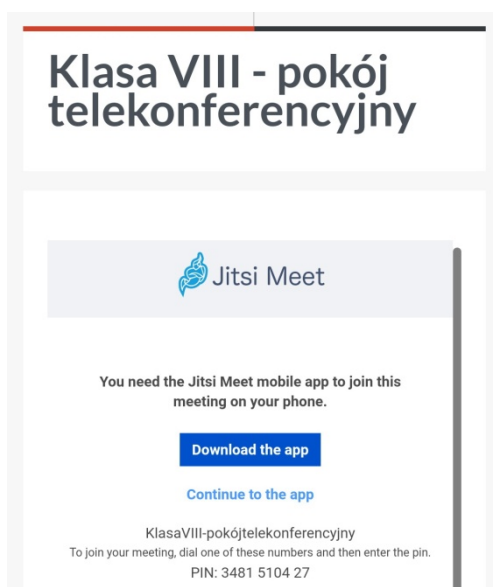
Klasa VIII - pokój telekonferencyjny

Jitsi Meet

You need the Jitsi Meet mobile app to join this meeting on your phone.

Download the app

Continue to the app

KlasaVIII-pokójtelekonferencyjny
To join your meeting, dial one of these numbers and then enter the pin.
PIN: 3481 5104 27